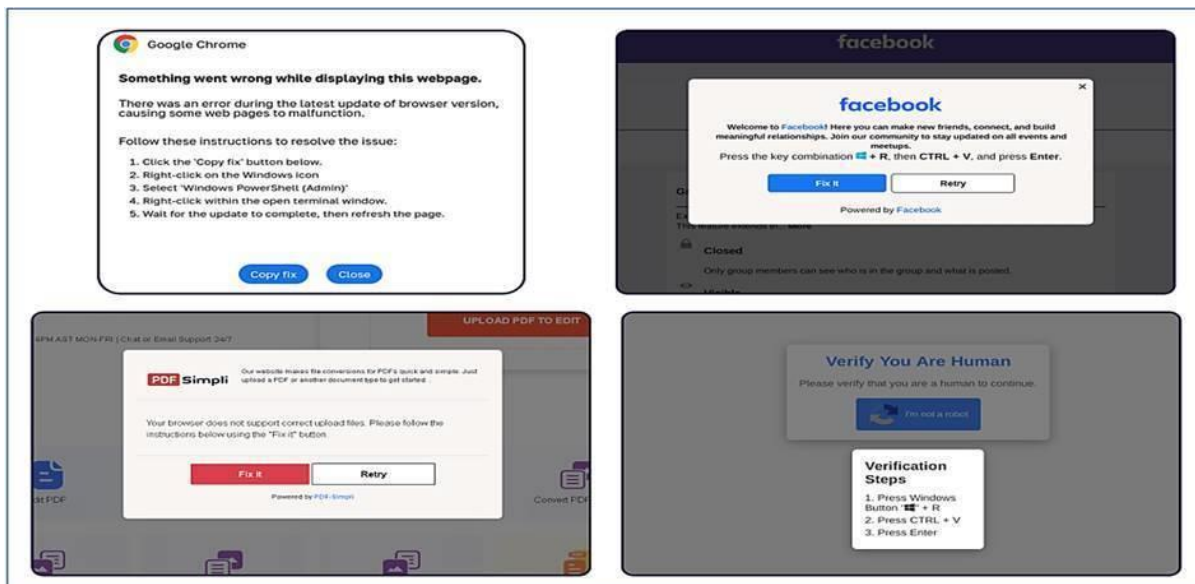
Google Chrome

Something went wrong while displaying this webpage.

There was an error during the latest update of browser version, causing some web pages to malfunction.

Follow these instructions to resolve the issue:

1. Click the 'Copy fix' button below.
2. Right-click on the Windows icon
3. Select 'Windows PowerShell (Admin)'
4. Right-click within the open terminal window.
5. Wait for the update to complete, then refresh the page.

Copy fix Close

facebook

facebook

Welcome to Facebook! Here you can make new friends, connect, and build meaningful relationships. Join our community to stay updated on all events and meetups.

Press the key combination ⊞ + R, then CTRL + V, and press Enter.

Fix it Retry

Powered by Facebook

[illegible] More

Closed

Only group members can see who is in the group and what is posted.

Visible

UPLOAD PDF TO EDIT

6PM AST MON-FRI | Chat or Email Support 24/7

PDF Simpli

Our website makes file conversions for PDFs quick and simple. Just upload a PDF or another document type to get started.

Your browser does not support correct upload files. Please follow the instructions below using the "Fix it" button.

Fix it Retry

Powered by PDF-Simpli

it PDF

Convert PDF

Verify You Are Human

Please verify that you are a human to continue.

I'm not a robot

Verification Steps

1. Press Windows Button "⊞" + R
2. Press CTRL + V
3. Press Enter